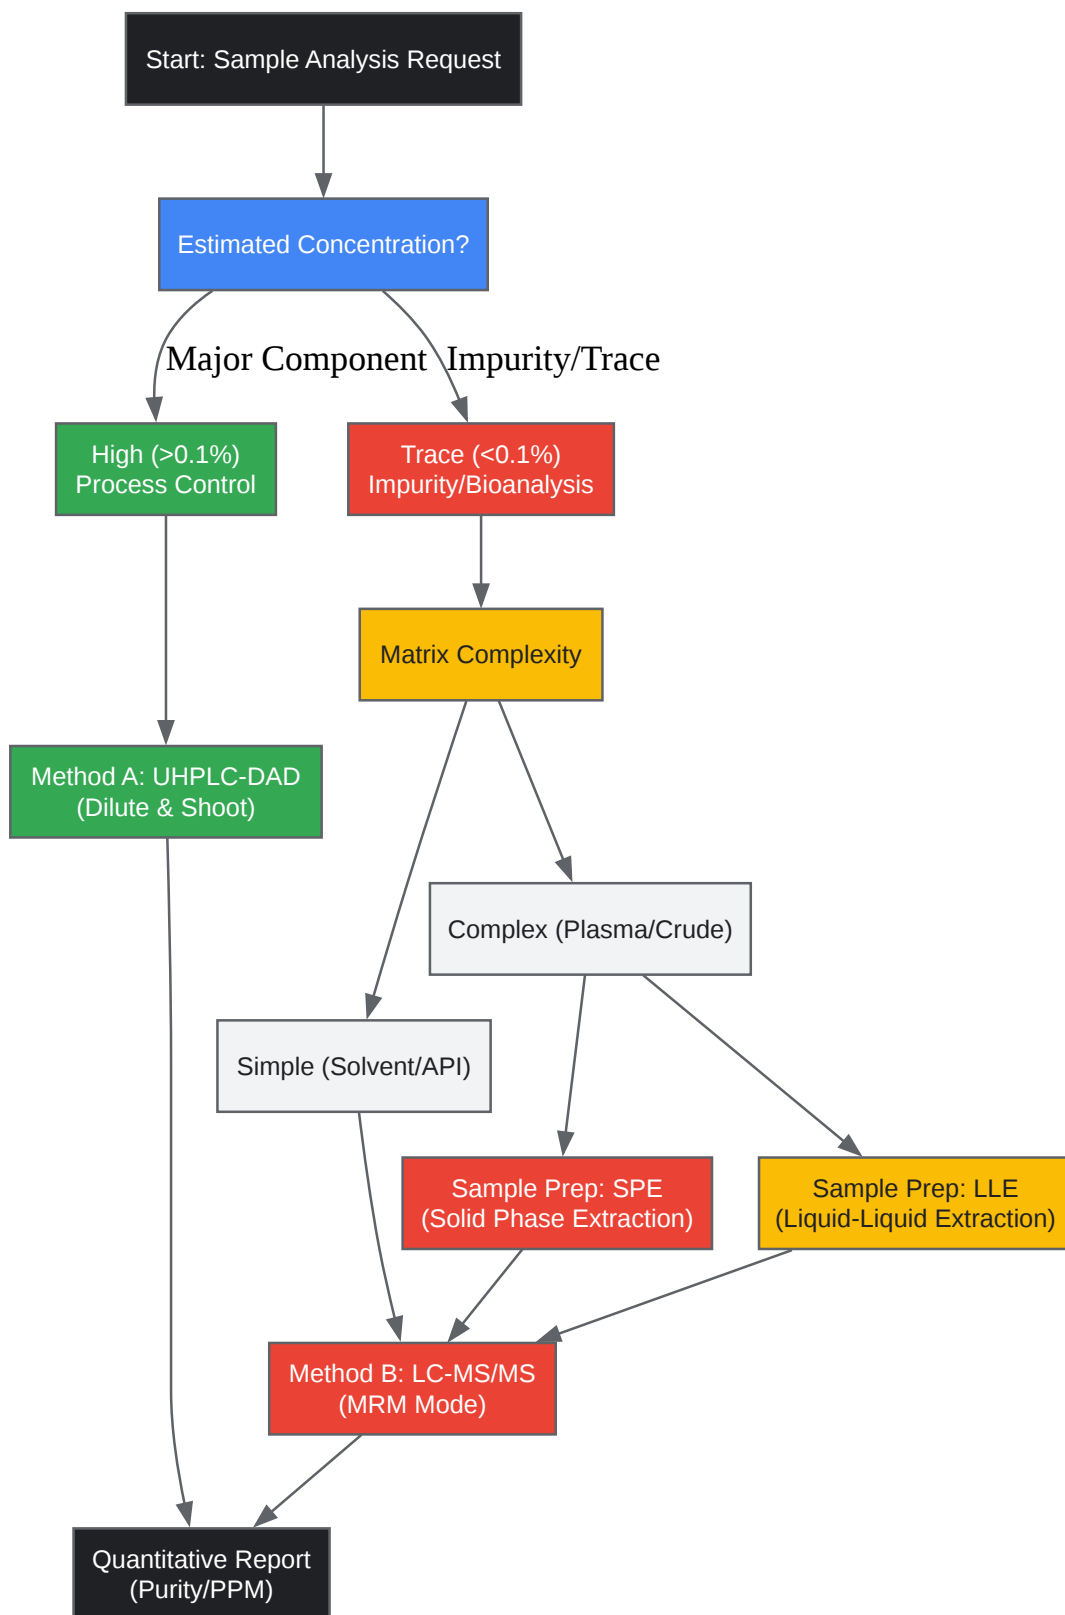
Start: Sample Analysis Request

Estimated Concentration?

Major Component

Impurity/Trace

High (>0.1%)
Process Control

Trace (<0.1%)
Impurity/Bioanalysis

Matrix Complexity

Method A: UHPLC-DAD
(Dilute & Shoot)

Complex (Plasma/Crude)

Simple (Solvent/API)

Sample Prep: SPE
(Solid Phase Extraction)

Sample Prep: LLE
(Liquid-Liquid Extraction)

Method B: LC-MS/MS
(MRM Mode)

Quantitative Report
(Purity/PPM)